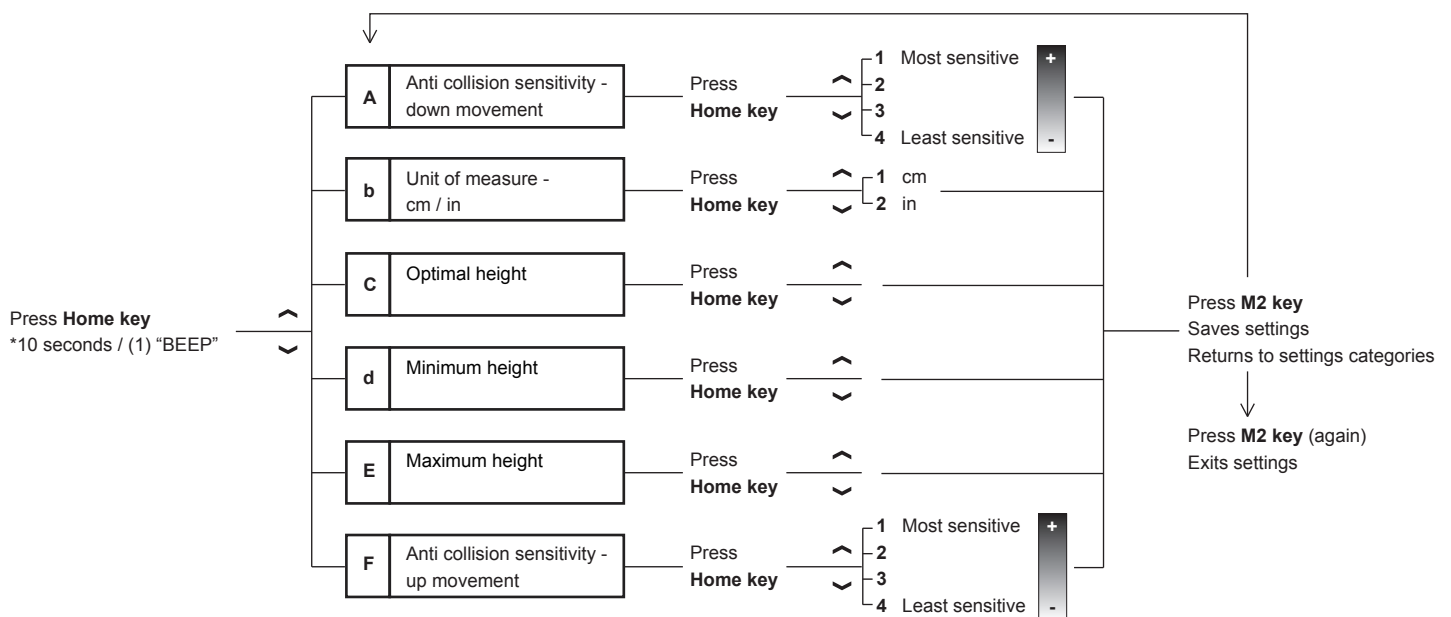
Press **Home key**
*10 seconds / (1) "BEEP"

A Anti collision sensitivity - down movement
Press **Home key**
1 Most sensitive
2
3
4 Least sensitive
+
-

b Unit of measure - cm / in
Press **Home key**
1 cm
2 in

C Optimal height
Press **Home key**

d Minimum height
Press **Home key**

E Maximum height
Press **Home key**

F Anti collision sensitivity - up movement
Press **Home key**
1 Most sensitive
2
3
4 Least sensitive
+
-

Press **M2 key**
Saves settings
Returns to settings categories

Press **M2 key** (again)
Exits settings